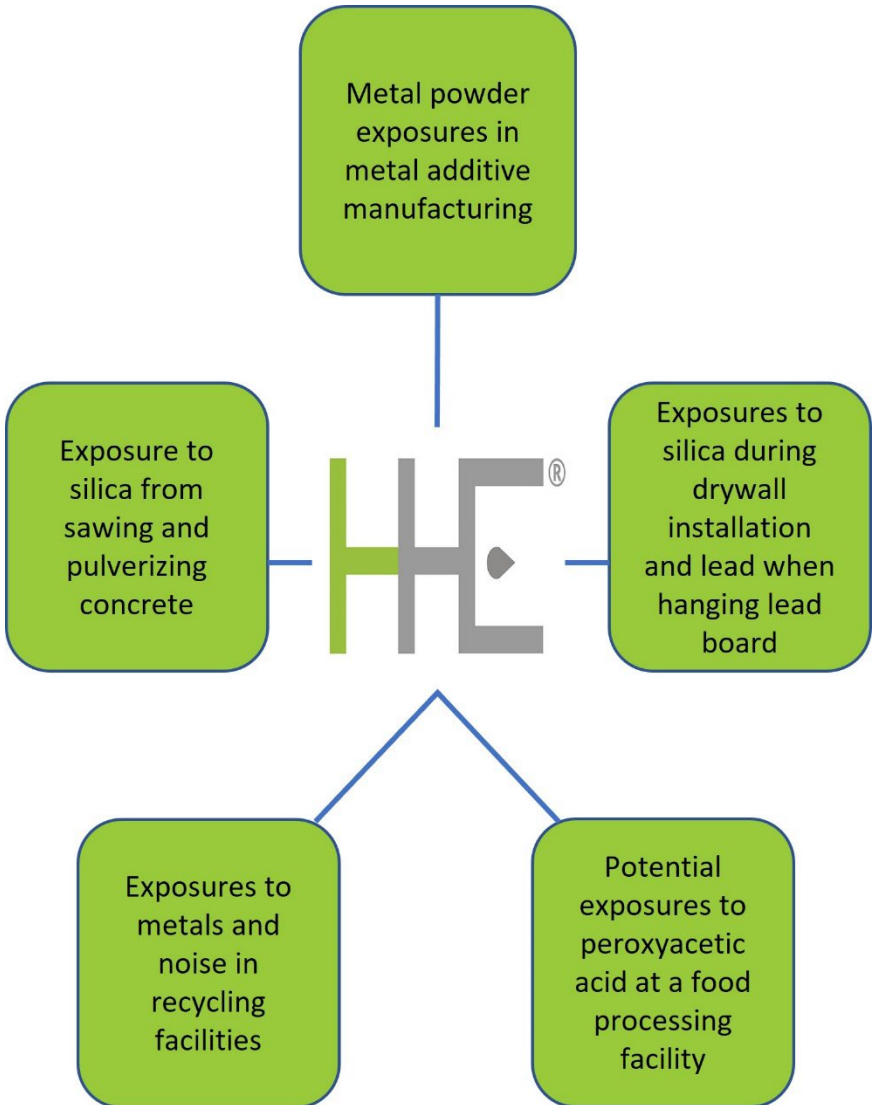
Metal powder exposures in metal additive manufacturing

Exposure to silica from sawing and pulverizing concrete

®

Exposures to silica during drywall installation and lead when hanging lead board

Exposures to metals and noise in recycling facilities

Potential exposures to peroxyacetic acid at a food processing facility